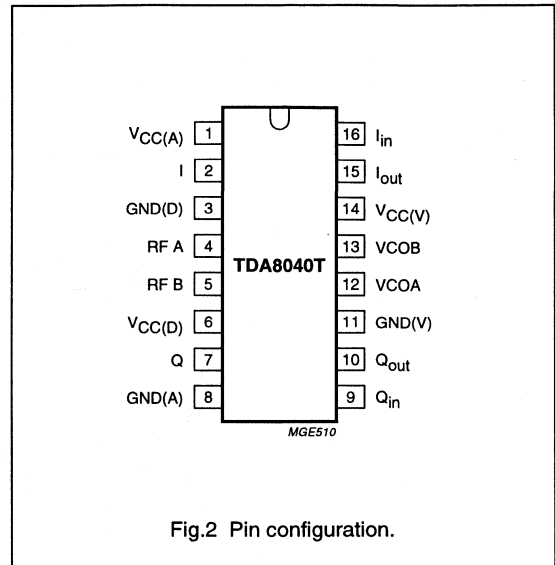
$V_{CC(A)}$ 1
I 2
GND(D) 3
RF A 4
RF B 5
$V_{CC(D)}$ 6
Q 7
GND(A) 8

TDA8040T

16 $I_{in}$
15 $I_{out}$
14 $V_{CC(V)}$
13 VCOB
12 VCOA
11 GND(V)
10 $Q_{out}$
9 $Q_{in}$

MGE510

Fig.2 Pin configuration.